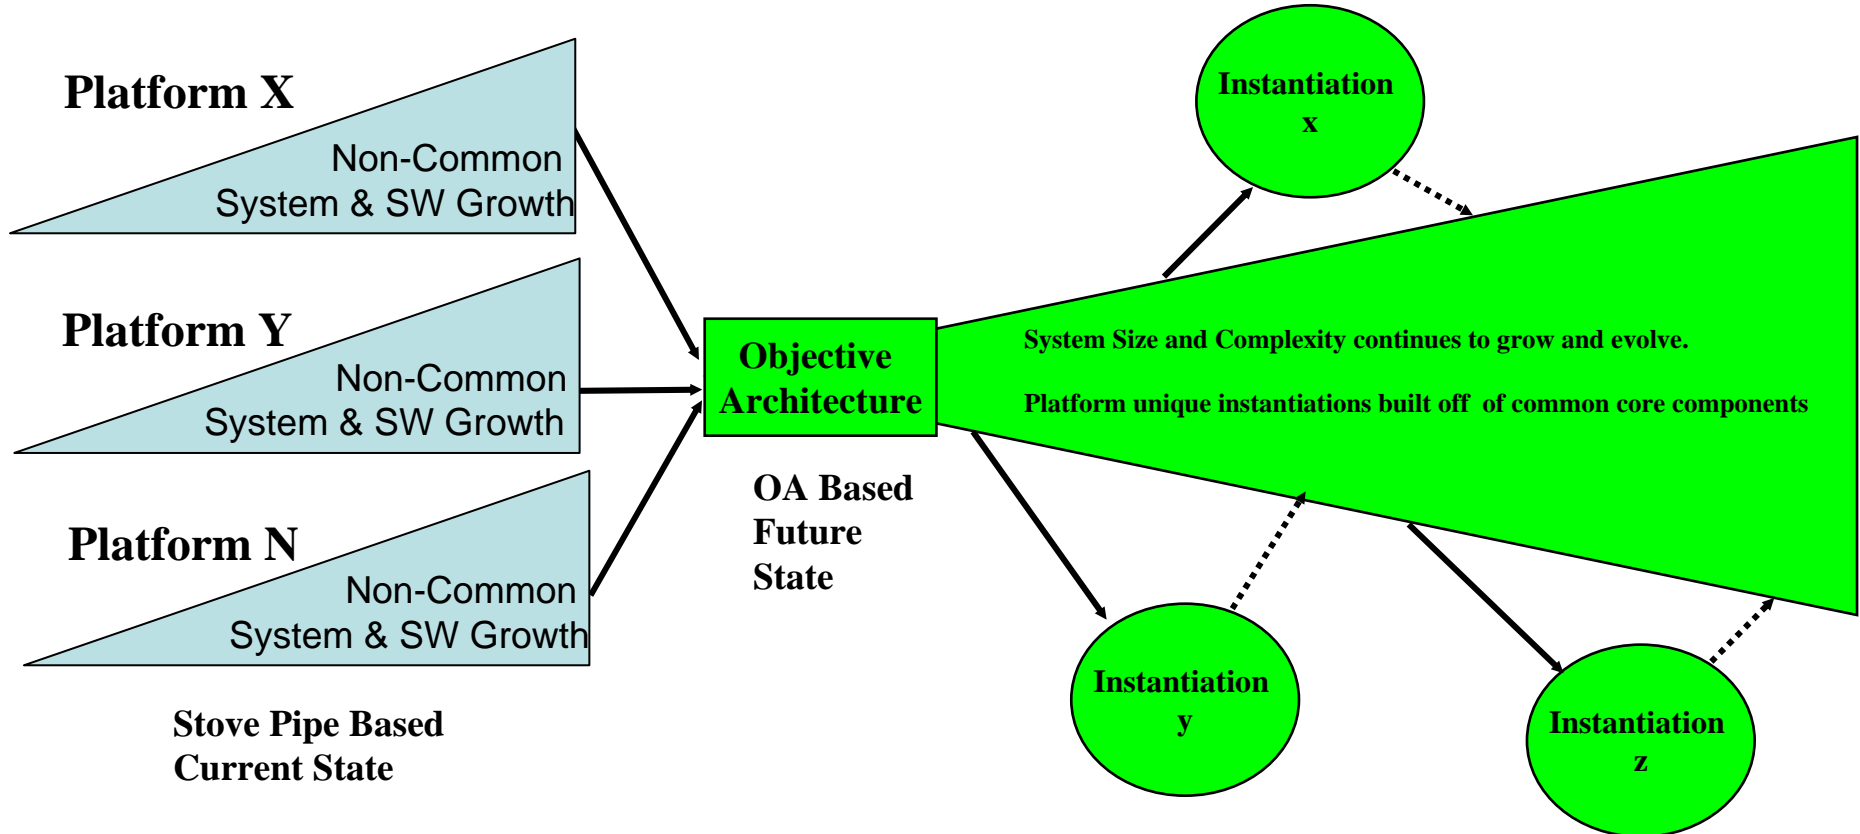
Platform X

Non-Common System & SW Growth

Platform Y

Non-Common System & SW Growth

Platform N

Non-Common System & SW Growth

Stove Pipe Based Current State

Objective Architecture

OA Based Future State

Instantiation x

System Size and Complexity continues to grow and evolve.

Platform unique instantiations built off of common core components

Instantiation y

Instantiation z